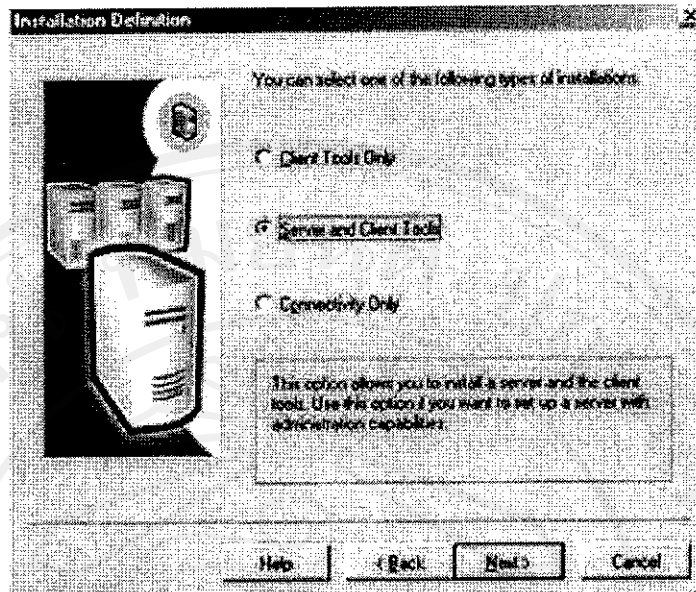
Installation Definition

You can select one of the following types of installations.

Client Tools Only

Server and Client Tools

Connectivity Only

This option allows you to install a server and the client tools. Use this option if you want to set up a server with administration capabilities.

Help

< Back

Next >

Cancel